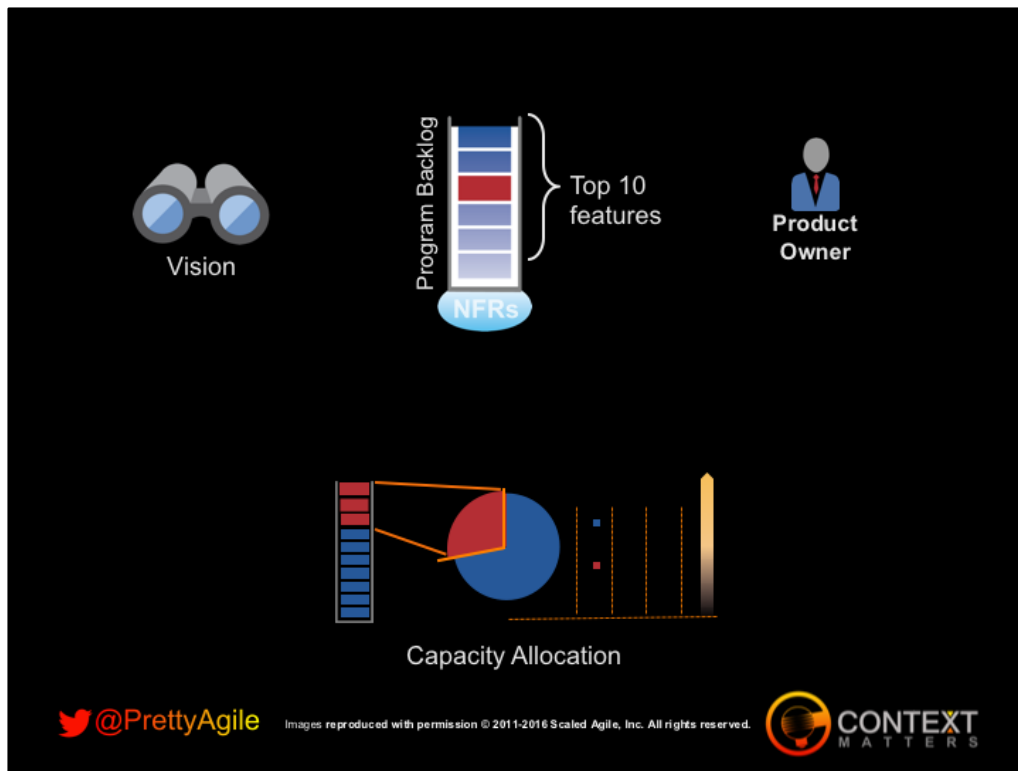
Vision

Program Backlog

Top 10 features

NFRs

Product Owner

Capacity Allocation

@PrettyAgile

Images reproduced with permission © 2011-2016 Scaled Agile, Inc. All rights reserved.

CONTEXT MATTERS